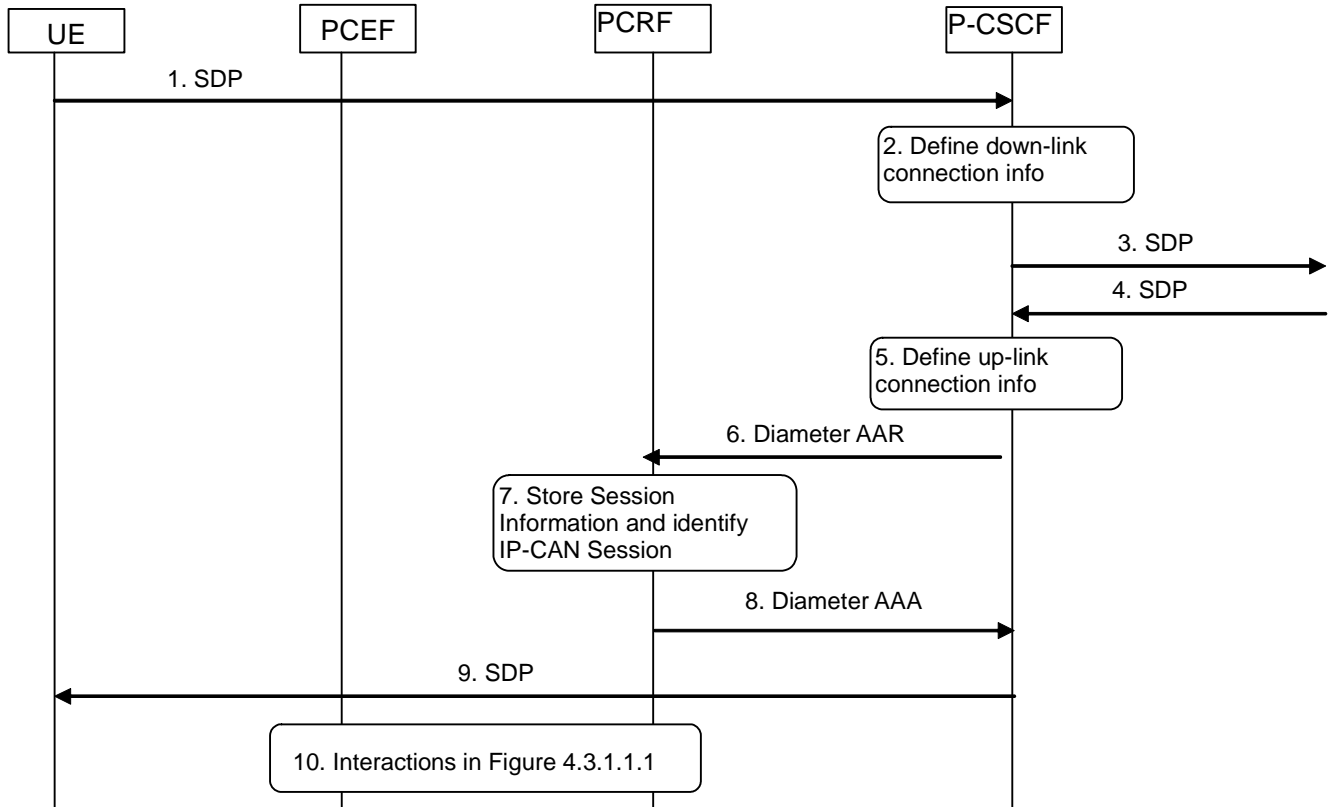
UE

PCEF

PCRF

P-CSCF

1. SDP

2. Define down-link connection info

3. SDP

4. SDP

5. Define up-link connection info

6. Diameter AAR

7. Store Session Information and identify IP-CAN Session

8. Diameter AAA

9. SDP

10. Interactions in Figure 4.3.1.1.1